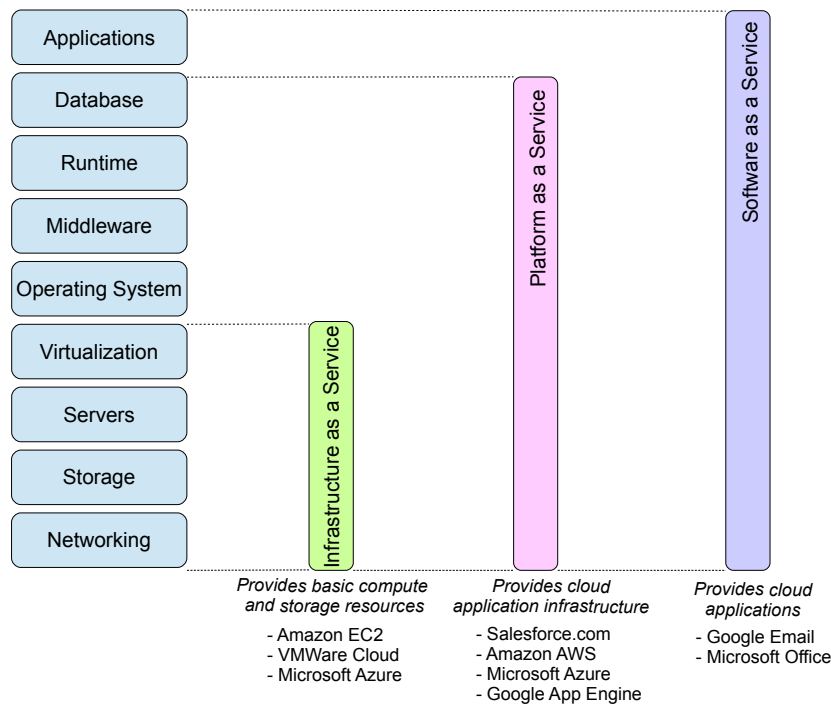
Applications

Database

Runtime

Middleware

Operating System

Virtualization

Servers

Storage

Networking

Infrastructure as a Service

Platform as a Service

Software as a Service

*Provides basic compute and storage resources*

- Amazon EC2
- VMWare Cloud
- Microsoft Azure

*Provides cloud application infrastructure*

- Salesforce.com
- Amazon AWS
- Microsoft Azure
- Google App Engine

*Provides cloud applications*

- Google Email
- Microsoft Office